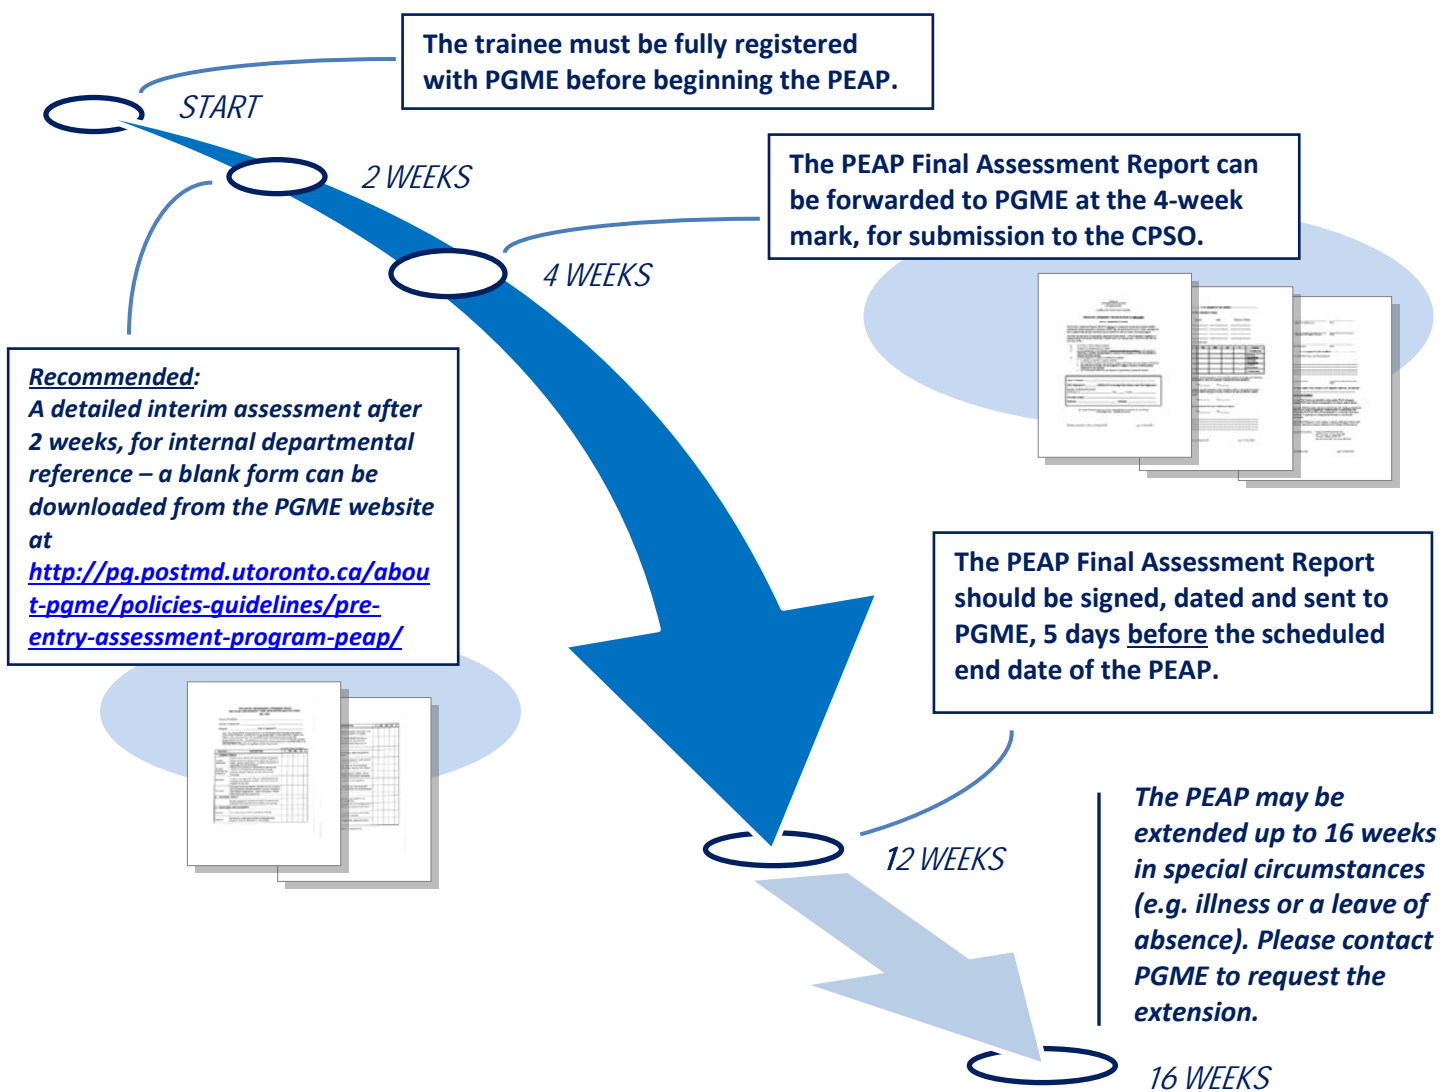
The trainee must be fully registered with PGME before beginning the PEAP.

START

2 WEEKS

The PEAP Final Assessment Report can be forwarded to PGME at the 4-week mark, for submission to the CPSO.

4 WEEKS

Recommended:
A detailed interim assessment after 2 weeks, for internal departmental reference – a blank form can be downloaded from the PGME website at http://pg.postmd.utoronto.ca/about-pgme/policies-guidelines/pre-entry-assessment-program-peap/

The PEAP Final Assessment Report should be signed, dated and sent to PGME, 5 days before the scheduled end date of the PEAP.

12 WEEKS

The PEAP may be extended up to 16 weeks in special circumstances (e.g. illness or a leave of absence). Please contact PGME to request the extension.

16 WEEKS